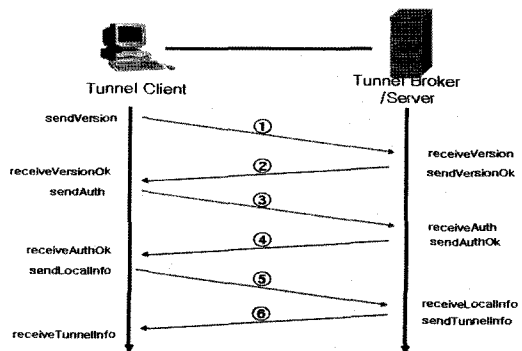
Tunnel Client

Tunnel Broker /Server

sendVersion

①

receiveVersion

sendVersionOk

②

receiveVersionOk

sendAuth

③

receiveAuth

sendAuthOk

④

receiveAuthOk

sendLocalInfo

⑤

receiveLocalInfo

sendTunnelInfo

⑥

receiveTunnelInfo